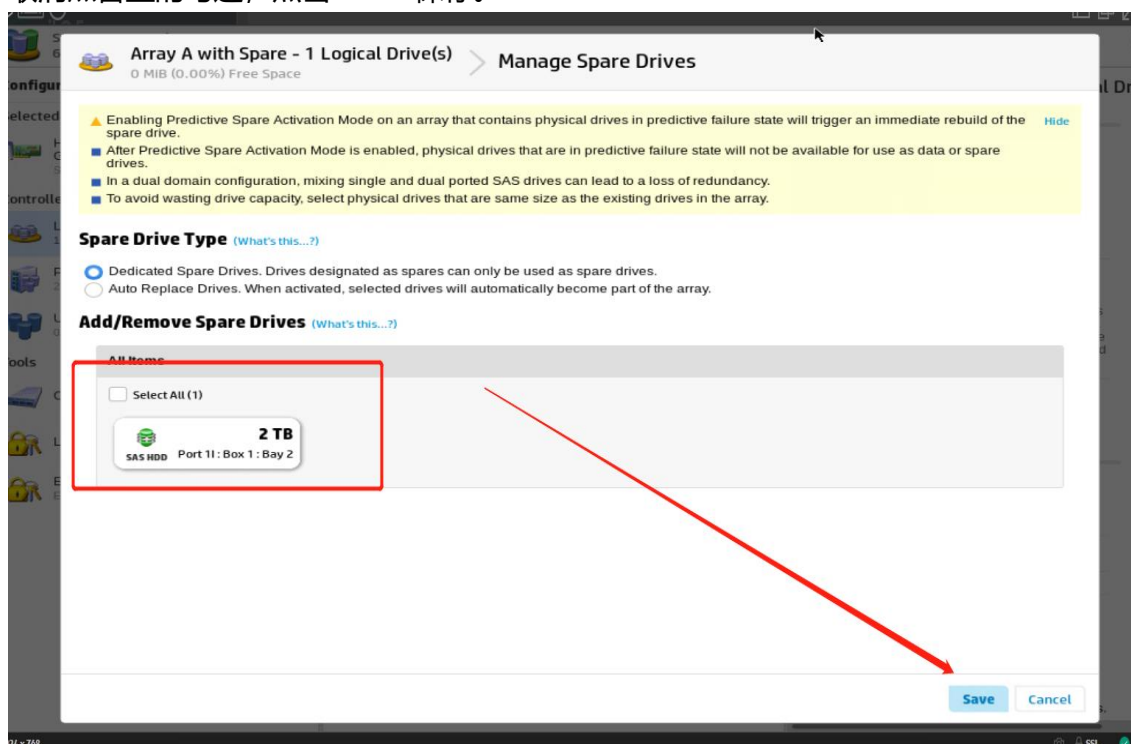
Array A with Spare - 1 Logical Drive(s)
0 MiB (0.00%) Free Space

Manage Spare Drives

Enabling Predictive Spare Activation Mode on an array that contains physical drives in predictive failure state will trigger an immediate rebuild of the spare drive.
Hide
After Predictive Spare Activation Mode is enabled, physical drives that are in predictive failure state will not be available for use as data or spare drives.
In a dual domain configuration, mixing single and dual ported SAS drives can lead to a loss of redundancy.
To avoid wasting drive capacity, select physical drives that are same size as the existing drives in the array.

Spare Drive Type (What's this...?)

Dedicated Spare Drives. Drives designated as spares can only be used as spare drives.
Auto Replace Drives. When activated, selected drives will automatically become part of the array.

Add/Remove Spare Drives (What's this...?)

All Items

Select All (1)

2 TB
SAS HDD Port 1I : Box 1 : Bay 2

Save Cancel

Configur
Selected
Controlle
ools
l Dr